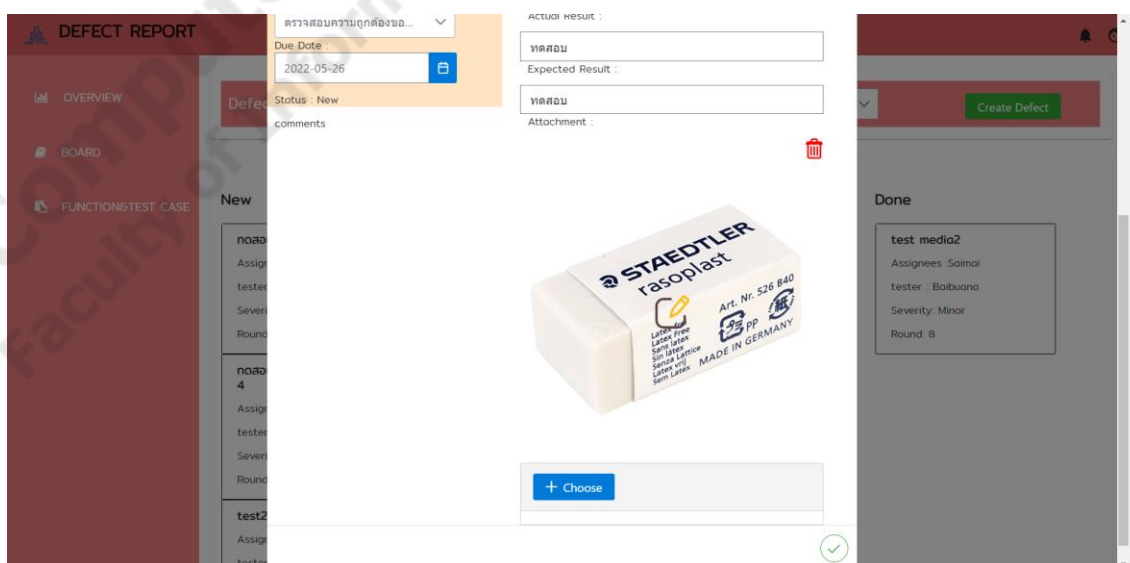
DEFECT REPORT

OVERVIEW

BOARD

FUNCTION&TEST CASE

Defe

New

ทดสอ
Assig
tester
Severi
Round

ทดสอ
4
Assig
tester
Severi
Round

test2
Assig

ตรวจสอบความถูกต้องขอ...

Due Date :

2022-05-26

Status : New

comments

Actual Result :

ทดสอบ

Expected Result :

ทดสอบ

Attachment :

STAEDTLER
rasoplast
Art. Nr. 526 B40
Latex Free
Latex frei
Sans latex
Sin látex
Senza Lattice
Latex vrij
Sem Latex
PP
MADE IN GERMANY

+ Choose

Create Defect

Done

test media2
Assignees :Saimai
tester : Baibuano
Severity: Minor
Round: 8